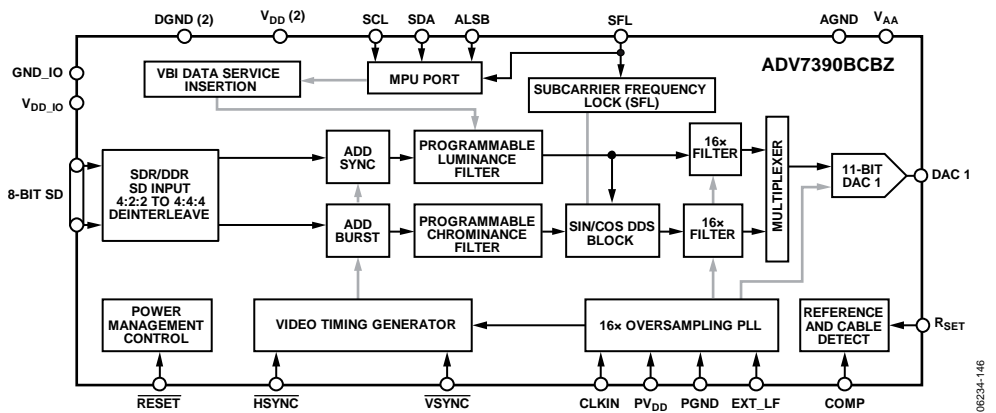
DGND (2)
$V_{DD}$ (2)
SCL
SDA
ALSB
SFL
AGND
$V_{AA}$
GND_IO
$V_{DD\_IO}$
VBI DATA SERVICE INSERTION
MPU PORT
ADV7390BCBZ
SUBCARRIER FREQUENCY LOCK (SFL)
8-BIT SD
SDR/DDR SD INPUT 4:2:2 TO 4:4:4 DEINTERLEAVE
ADD SYNC
PROGRAMMABLE LUMINANCE FILTER
16× FILTER
MULTIPLEXER
11-BIT DAC 1
DAC 1
ADD BURST
PROGRAMMABLE CHROMINANCE FILTER
SIN/COS DDS BLOCK
16× FILTER
POWER MANAGEMENT CONTROL
VIDEO TIMING GENERATOR
16× OVERSAMPLING PLL
REFERENCE AND CABLE DETECT
$R_{SET}$
$\overline{RESET}$
$\overline{HSYNC}$
$\overline{VSYNC}$
CLKIN
$PV_{DD}$
PGND
EXT_LF
COMP
06234-146